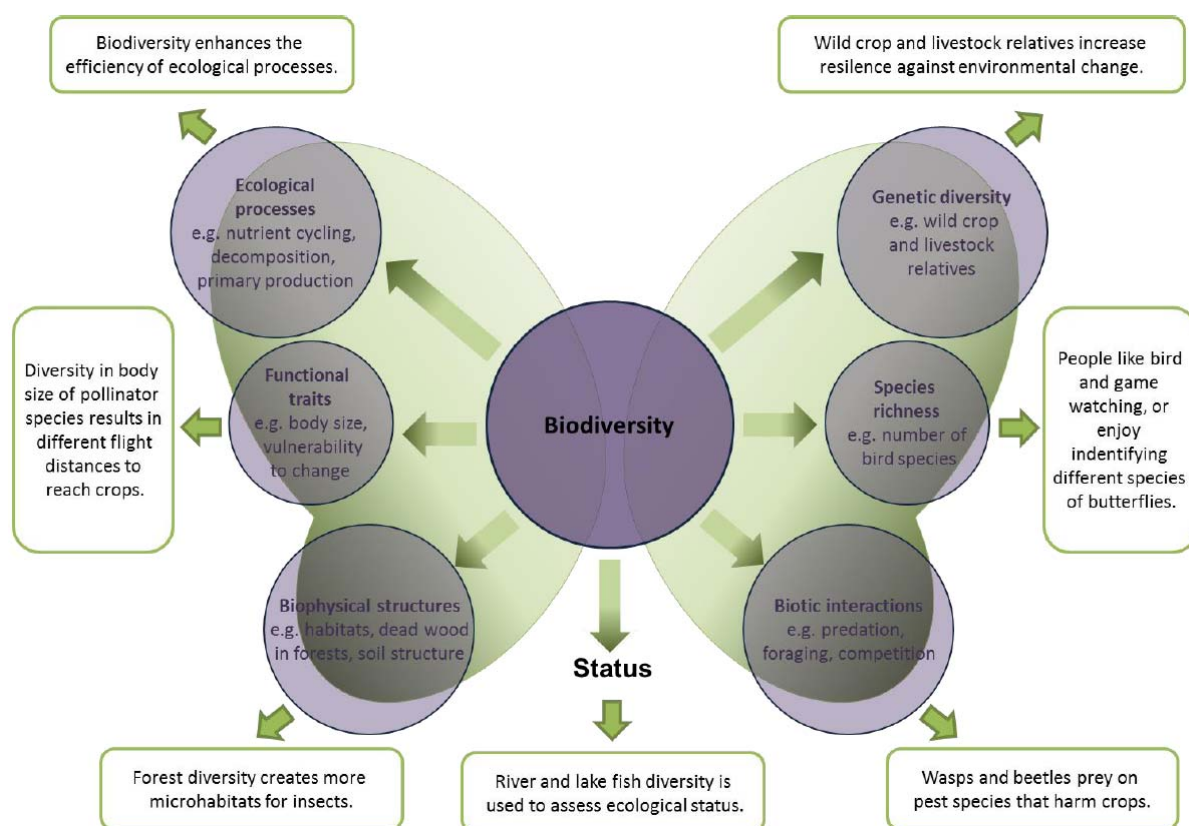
Biodiversity enhances the efficiency of ecological processes.

Wild crop and livestock relatives increase resilence against environmental change.

Ecological processes
e.g. nutrient cycling, decomposition, primary production

Genetic diversity
e.g. wild crop and livestock relatives

Diversity in body size of pollinator species results in different flight distances to reach crops.

Functional traits
e.g. body size, vulnerability to change

Biodiversity

Species richness
e.g. number of bird species

People like bird and game watching, or enjoy indentifying different species of butterflies.

Biophysical structures
e.g. habitats, dead wood in forests, soil structure

Status

Biotic interactions
e.g. predation, foraging, competition

Forest diversity creates more microhabitats for insects.

River and lake fish diversity is used to assess ecological status.

Wasps and beetles prey on pest species that harm crops.